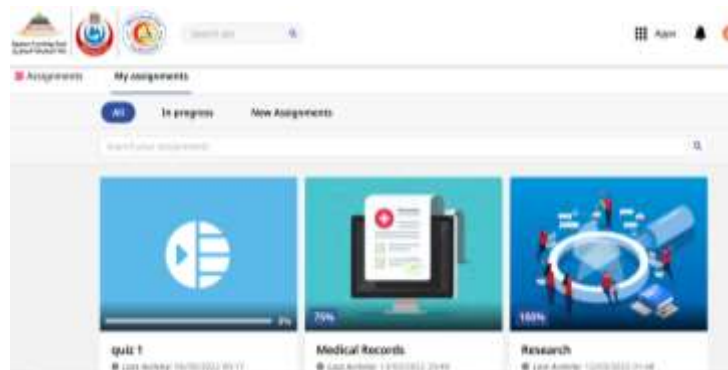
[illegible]

Search...

Apps

Assignments

My assignments

All

In progress

New Assignments

Search your assignments

0%

quiz 1

Last Activity: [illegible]

75%

Medical Records

Last Activity: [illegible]

100%

Research

Last Activity: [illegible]